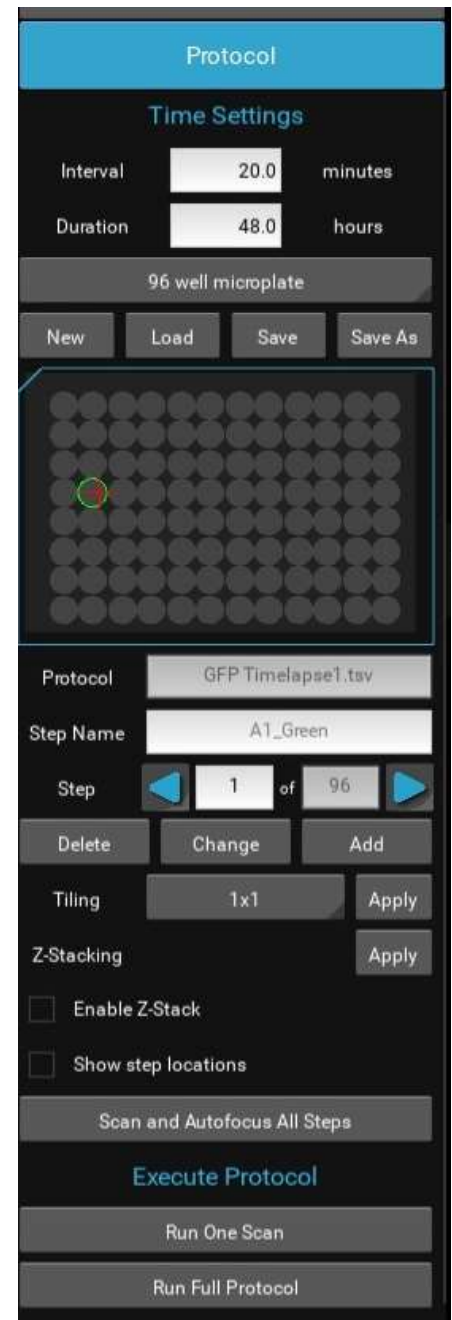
Protocol

Time Settings

Interval 20.0 minutes

Duration 48.0 hours

96 well microplate

New Load Save Save As

Protocol GFP Timelapse1.tsv

Step Name A1_Green

Step 1 of 96

Delete Change Add

Tiling 1x1 Apply

Z-Stacking Apply

Enable Z-Stack

Show step locations

Scan and Autofocus All Steps

Execute Protocol

Run One Scan

Run Full Protocol